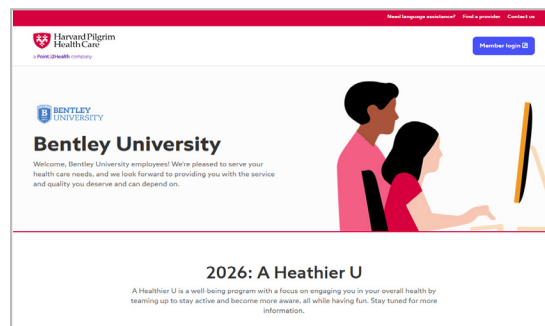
Need language assistance? Find a provider Contact us

Harvard Pilgrim Health Care

a Point32Health company

Member login

BENTLEY UNIVERSITY

Bentley University

Welcome, Bentley University employees! We're pleased to serve your health care needs, and we look forward to providing you with the service and quality you deserve and can depend on.

2026: A Heathier U

A Healthier U is a well-being program with a focus on engaging you in your overall health by teaming up to stay active and become more aware, all while having fun. Stay tuned for more information.